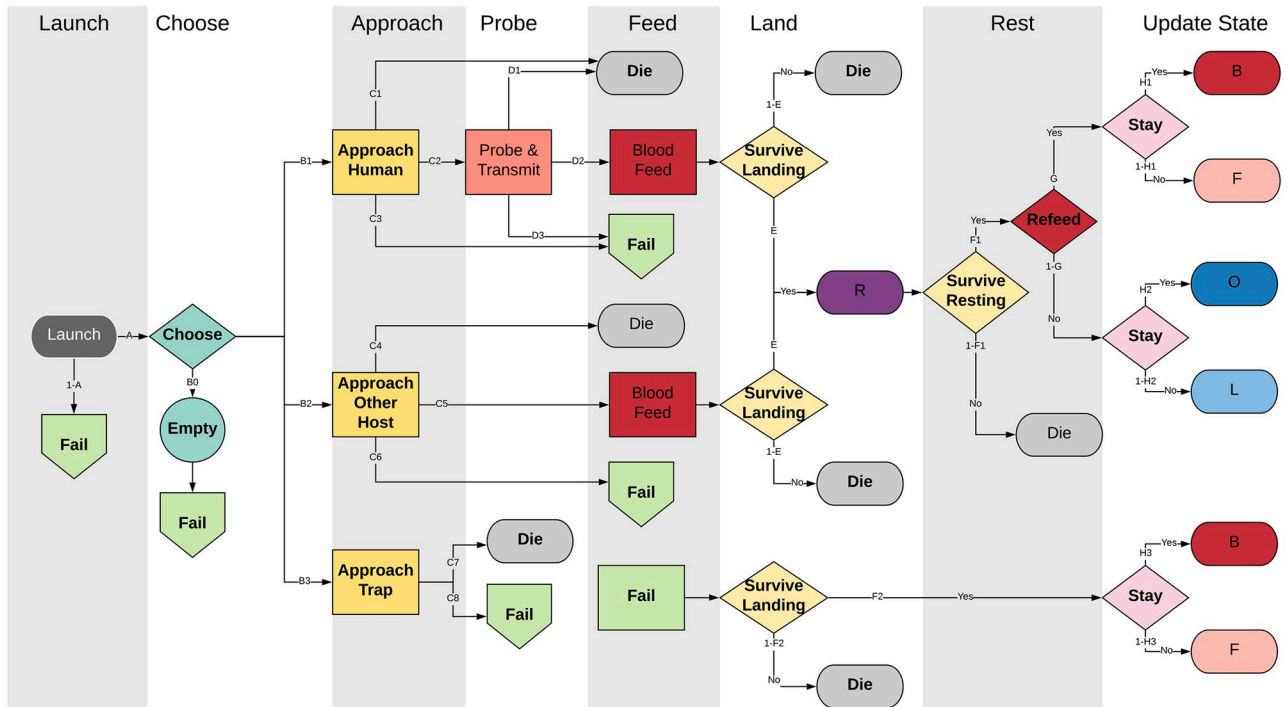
Launch

Choose

Approach

Probe

Feed

Land

Rest

Update State

Launch

A

Choose

1-A

Fail

B0

Empty

Fail

B1

Approach Human

C1

D1

Die

C2

Probe & Transmit

D2

Blood Feed

Survive Landing

1-E

No

Die

C3

D3

Fail

E

Yes

R

Survive Resting

F1

Yes

Refeed

G

Yes

Stay

H1

Yes

B

1-H1

No

F

1-G

No

Stay

H2

Yes

O

1-H2

No

L

1-F1

No

Die

C4

Die

E

B2

Approach Other Host

C5

Blood Feed

Survive Landing

1-E

No

Die

C6

Fail

B3

Approach Trap

C7

Die

C8

Fail

Fail

Survive Landing

F2

Yes

Stay

H3

Yes

B

1-H3

No

F

1-F2

No

Die